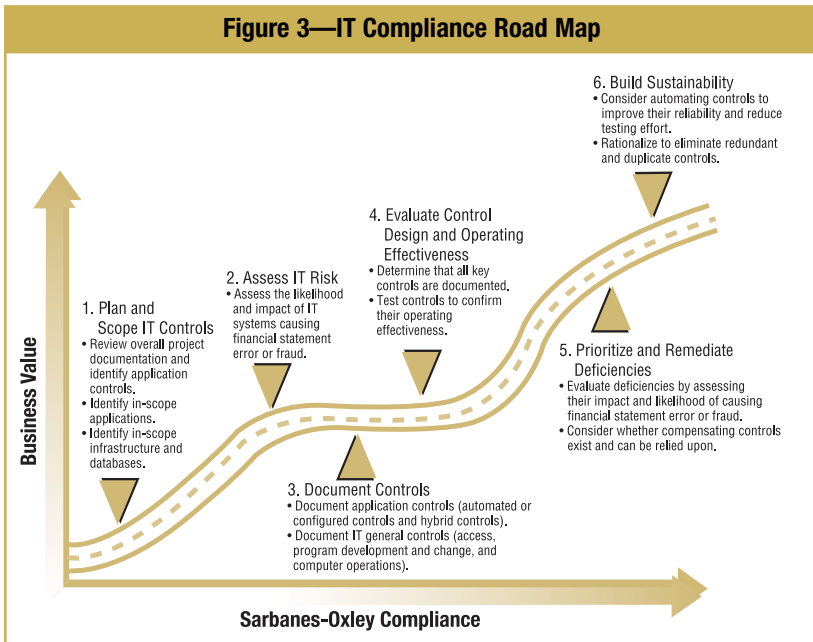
Figure 3—IT Compliance Road Map

6. Build Sustainability
• Consider automating controls to improve their reliability and reduce testing effort.
• Rationalize to eliminate redundant and duplicate controls.

4. Evaluate Control Design and Operating Effectiveness
• Determine that all key controls are documented.
• Test controls to confirm their operating effectiveness.

2. Assess IT Risk
• Assess the likelihood and impact of IT systems causing financial statement error or fraud.

1. Plan and Scope IT Controls
• Review overall project documentation and identify application controls.
• Identify in-scope applications.
• Identify in-scope infrastructure and databases.

5. Prioritize and Remediate Deficiencies
• Evaluate deficiencies by assessing their impact and likelihood of causing financial statement error or fraud.
• Consider whether compensating controls exist and can be relied upon.

3. Document Controls
• Document application controls (automated or configured controls and hybrid controls).
• Document IT general controls (access, program development and change, and computer operations).

Business Value

Sarbanes-Oxley Compliance